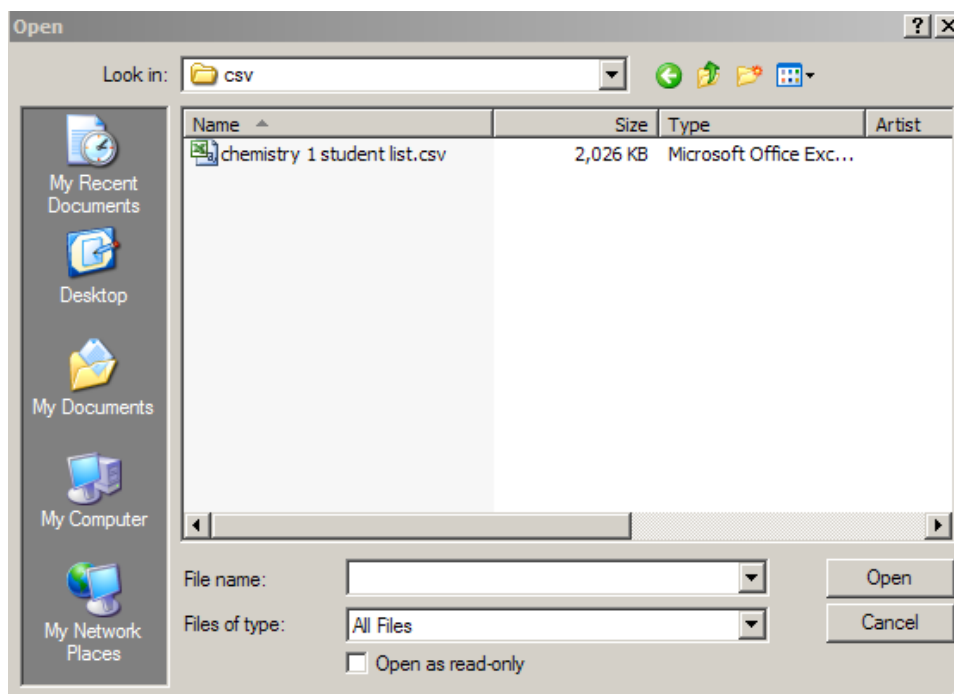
Open

?

Look in: csv

My Recent Documents

Desktop

My Documents

My Computer

My Network Places

| Name | Size | Type | Artist |
|---|---|---|---|
| chemistry 1 student list.csv | 2,026 KB | Microsoft Office Exc... | |

File name:

Files of type: All Files

Open as read-only

Open

Cancel